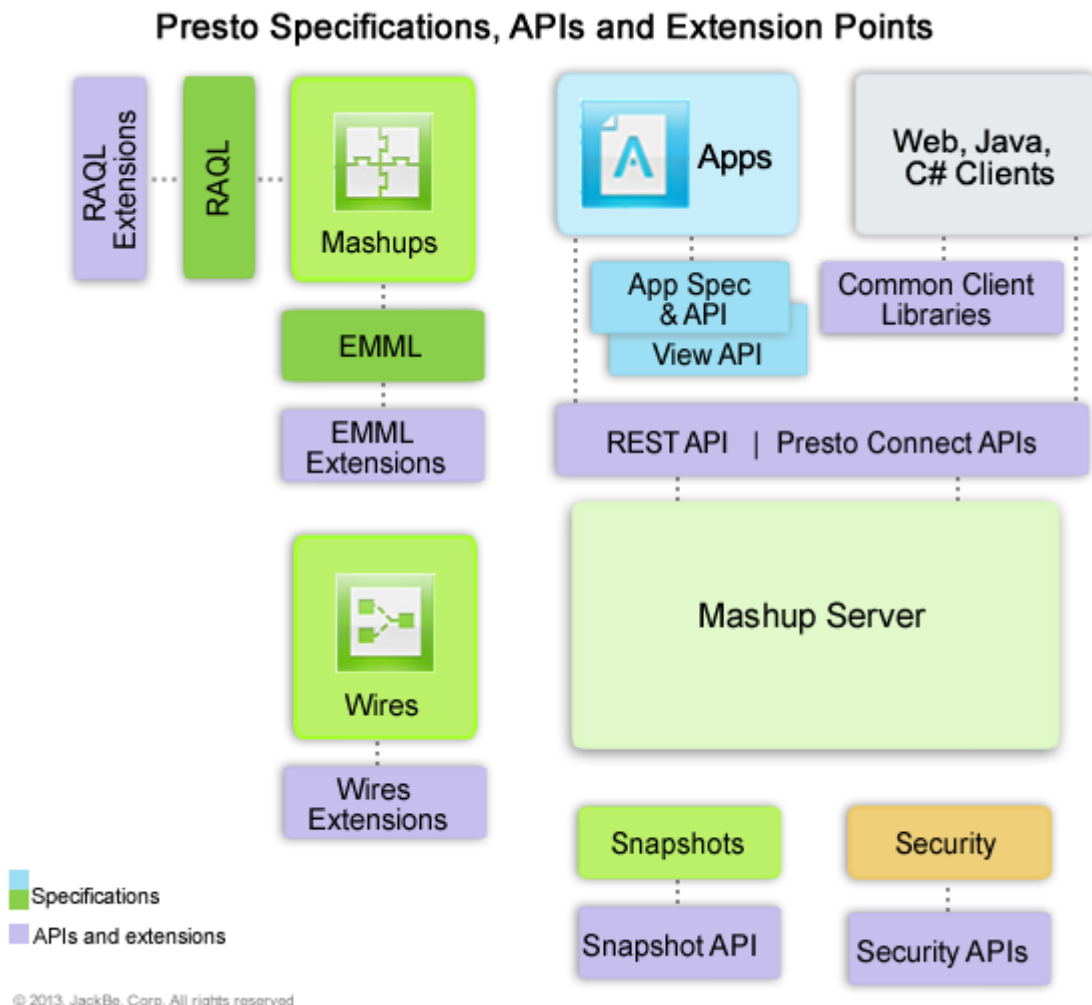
Presto Specifications, APIs and Extension Points

RAQL Extensions

RAQL

Mashups

EMML

EMML Extensions

Wires

Wires Extensions

Apps

Web, Java, C# Clients

App Spec & API

View API

Common Client Libraries

REST API | Presto Connect APIs

Mashup Server

Snapshots

Security

Snapshot API

Security APIs

Specifications

APIs and extensions

© 2013, JackBe, Corp. All rights reserved